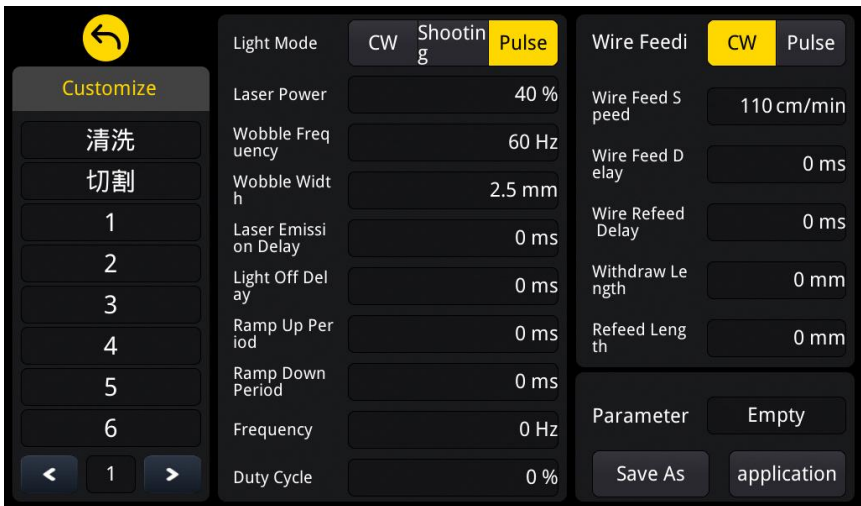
Customize

清洗

切割

1

2

3

4

5

6

< 1 >

Light Mode CW Shooting Pulse

Laser Power 40 %

Wobble Frequency 60 Hz

Wobble Width 2.5 mm

Laser Emission Delay 0 ms

Light Off Delay 0 ms

Ramp Up Period 0 ms

Ramp Down Period 0 ms

Frequency 0 Hz

Duty Cycle 0 %

Wire Feedi CW Pulse

Wire Feed Speed 110 cm/min

Wire Feed Delay 0 ms

Wire Refeed Delay 0 ms

Withdraw Length 0 mm

Refeed Length 0 mm

Parameter Empty

Save As application